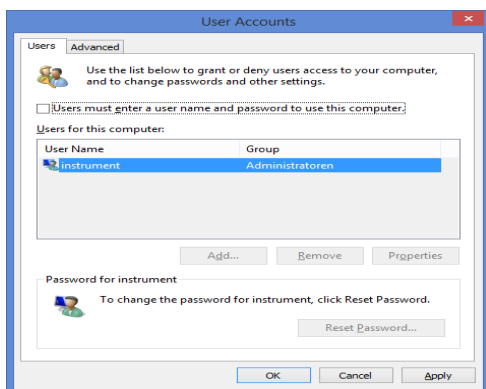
User Accounts

Users | Advanced

Use the list below to grant or deny users access to your computer, and to change passwords and other settings.

Users must enter a user name and password to use this computer.

Users for this computer:

| User Name | Group |
|---|---|
| instrument | Administratoren |

Add... | Remove | Properties

Password for instrument

To change the password for instrument, click Reset Password.

Reset Password...

OK | Cancel | Apply